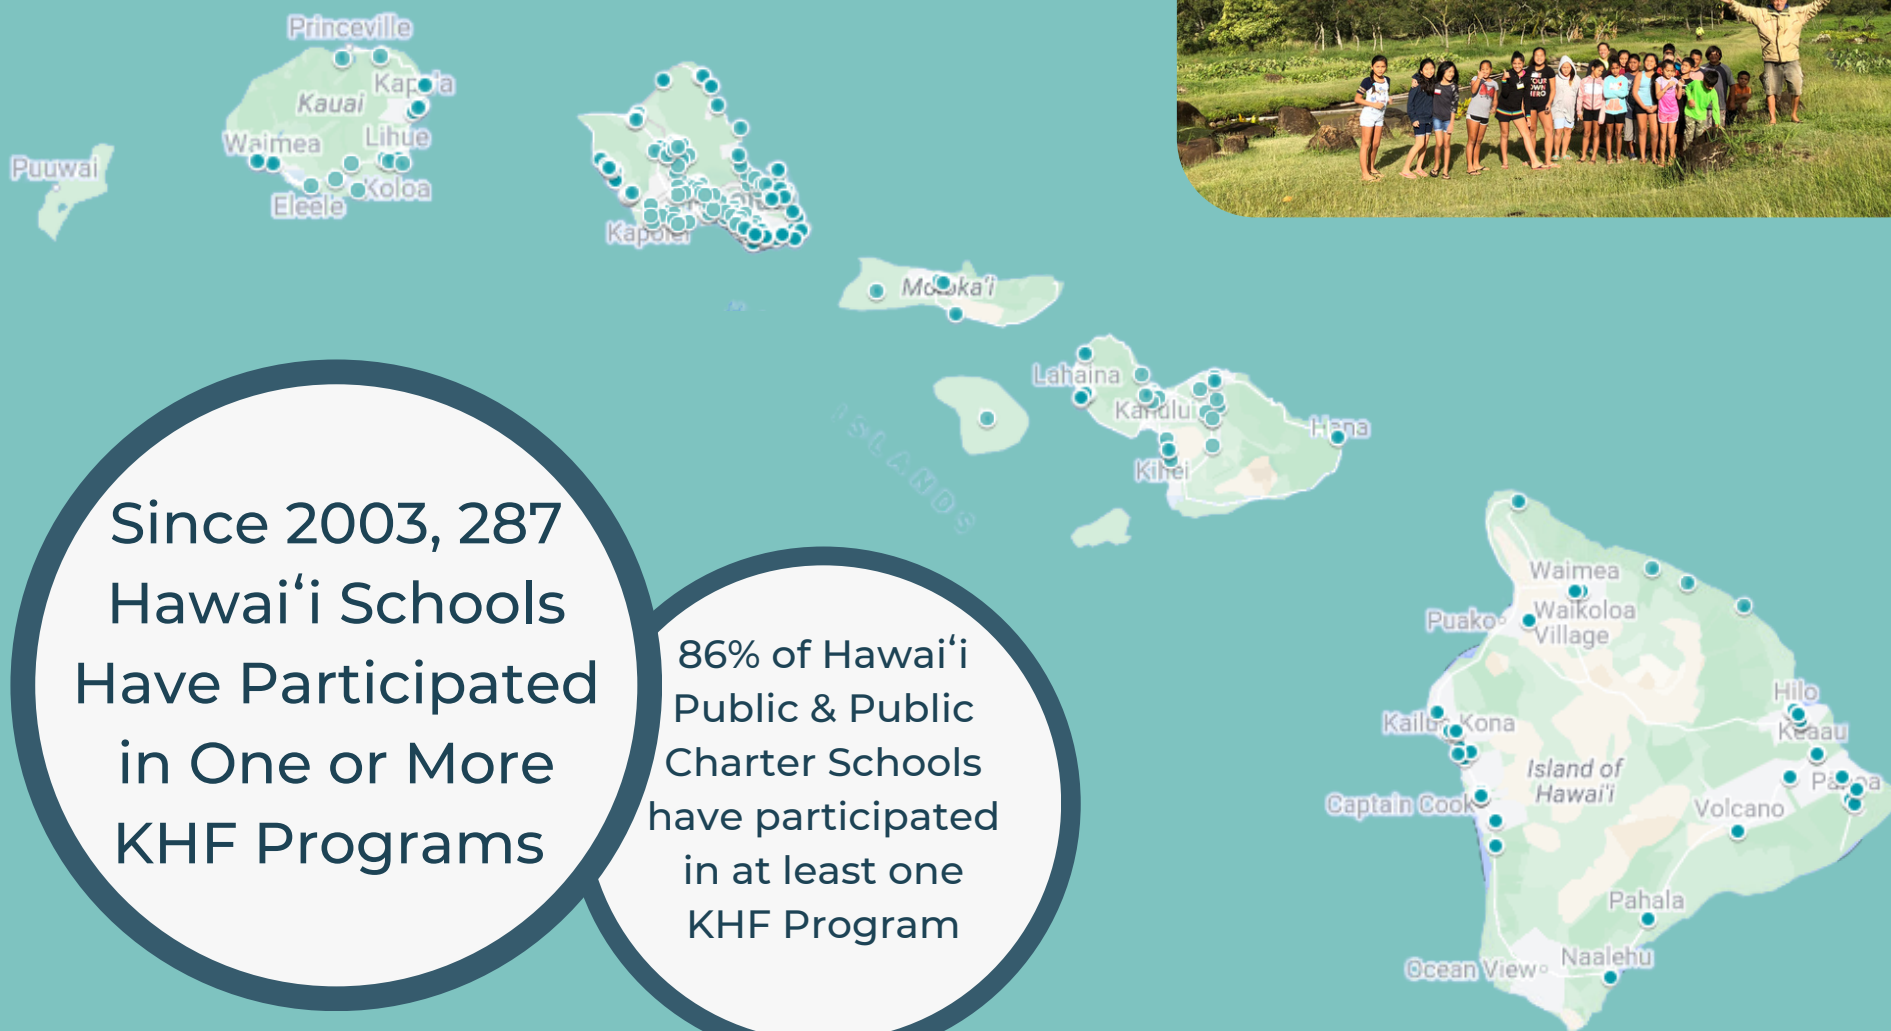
Princeville
Kap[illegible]a
Kauai
Lihue
Waimea
Puuwai
Koloa
Eleele
Kapolei
Mo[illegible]ka'i
Lahaina
Ka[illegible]lui
Hana
Kihei
ISLANDS
Waimea
Waikoloa Village
Puako
Hilo
Kailu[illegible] Kona
Keaau
Island of Hawai'i
Pa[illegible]a
Captain Cook
Volcano
Pahala
Naalehu
Ocean View

Since 2003, 287 Hawaiʻi Schools Have Participated in One or More KHF Programs

86% of Hawaiʻi Public & Public Charter Schools have participated in at least one KHF Program